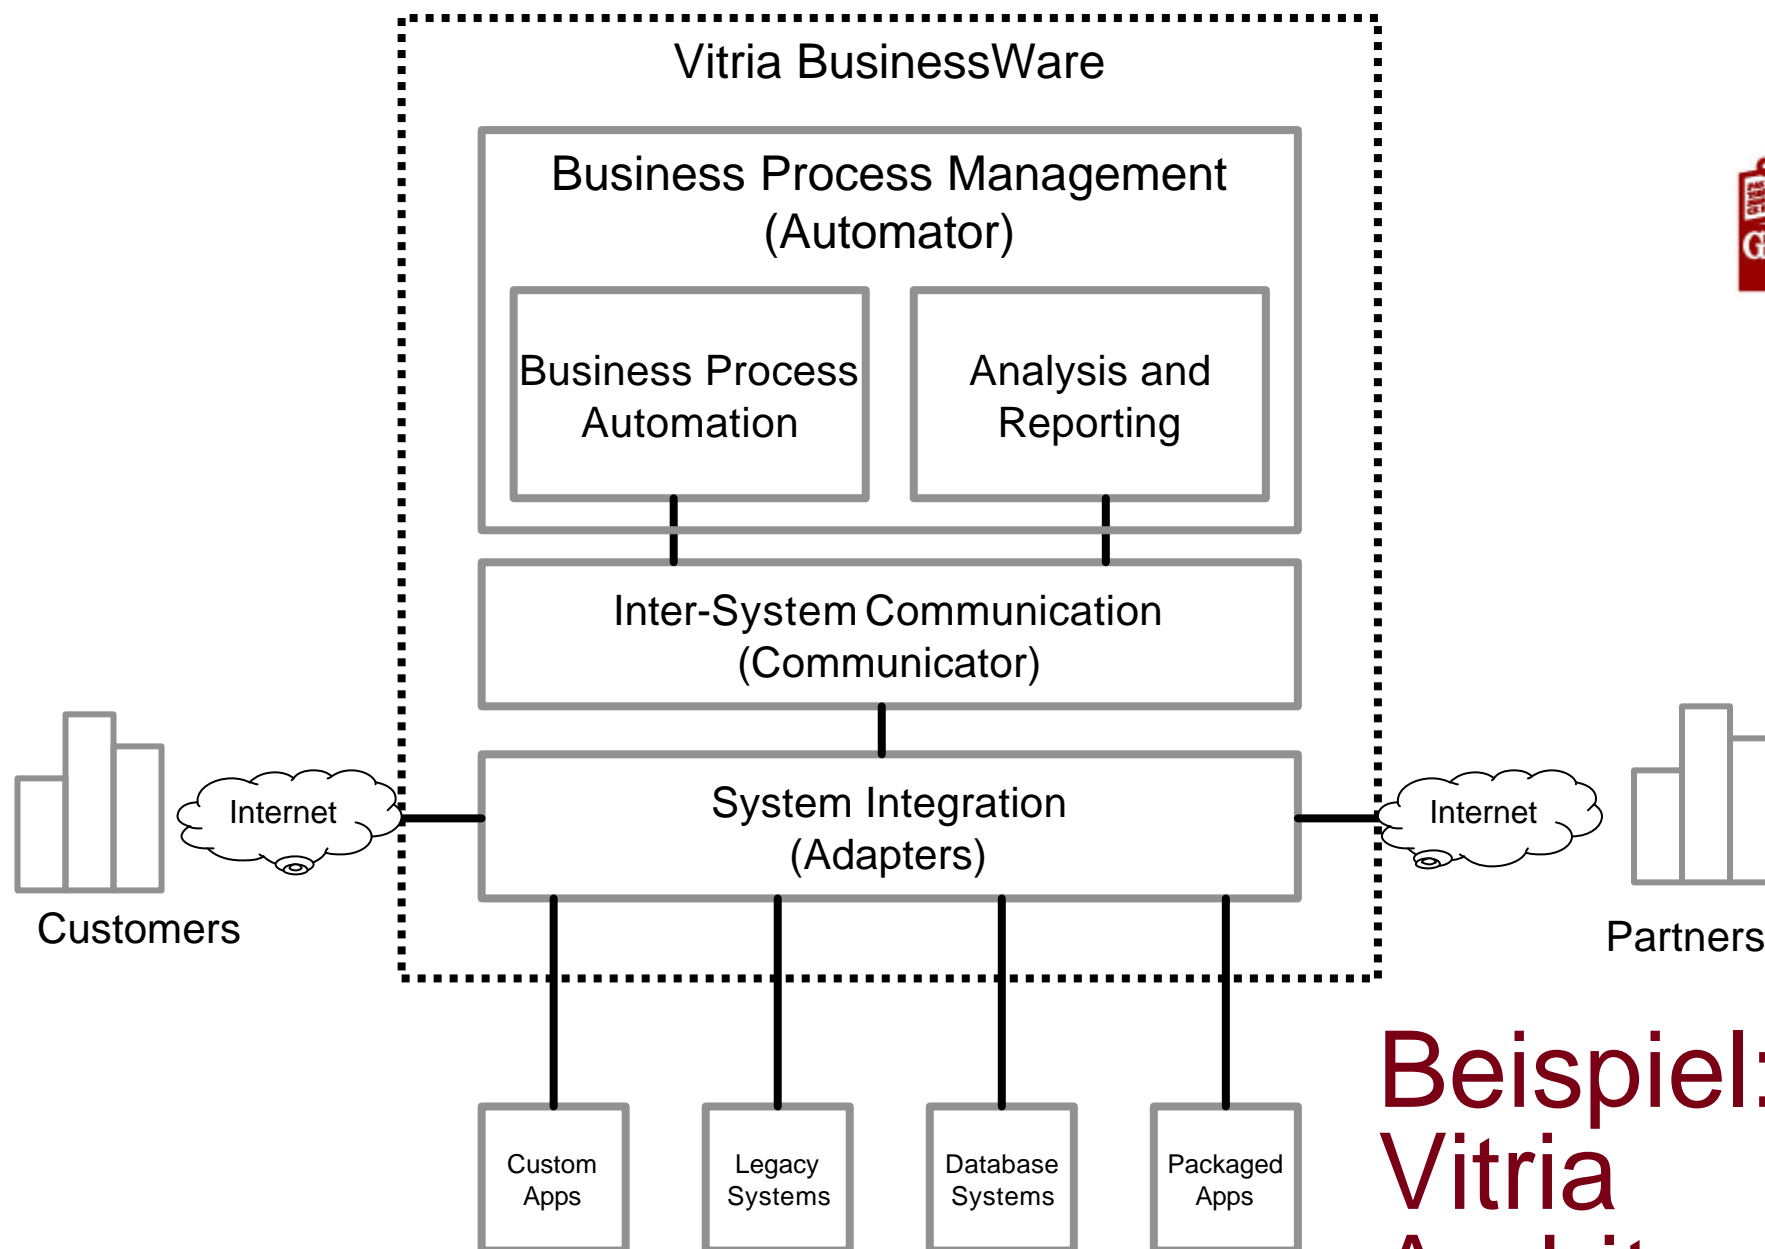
Vitria BusinessWare

Business Process Management (Automator)

Business Process Automation

Analysis and Reporting

Inter-System Communication (Communicator)

System Integration (Adapters)

Internet

Customers

Internet

Partners

Custom Apps

Legacy Systems

Database Systems

Packaged Apps

Beispiel: Vitria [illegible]